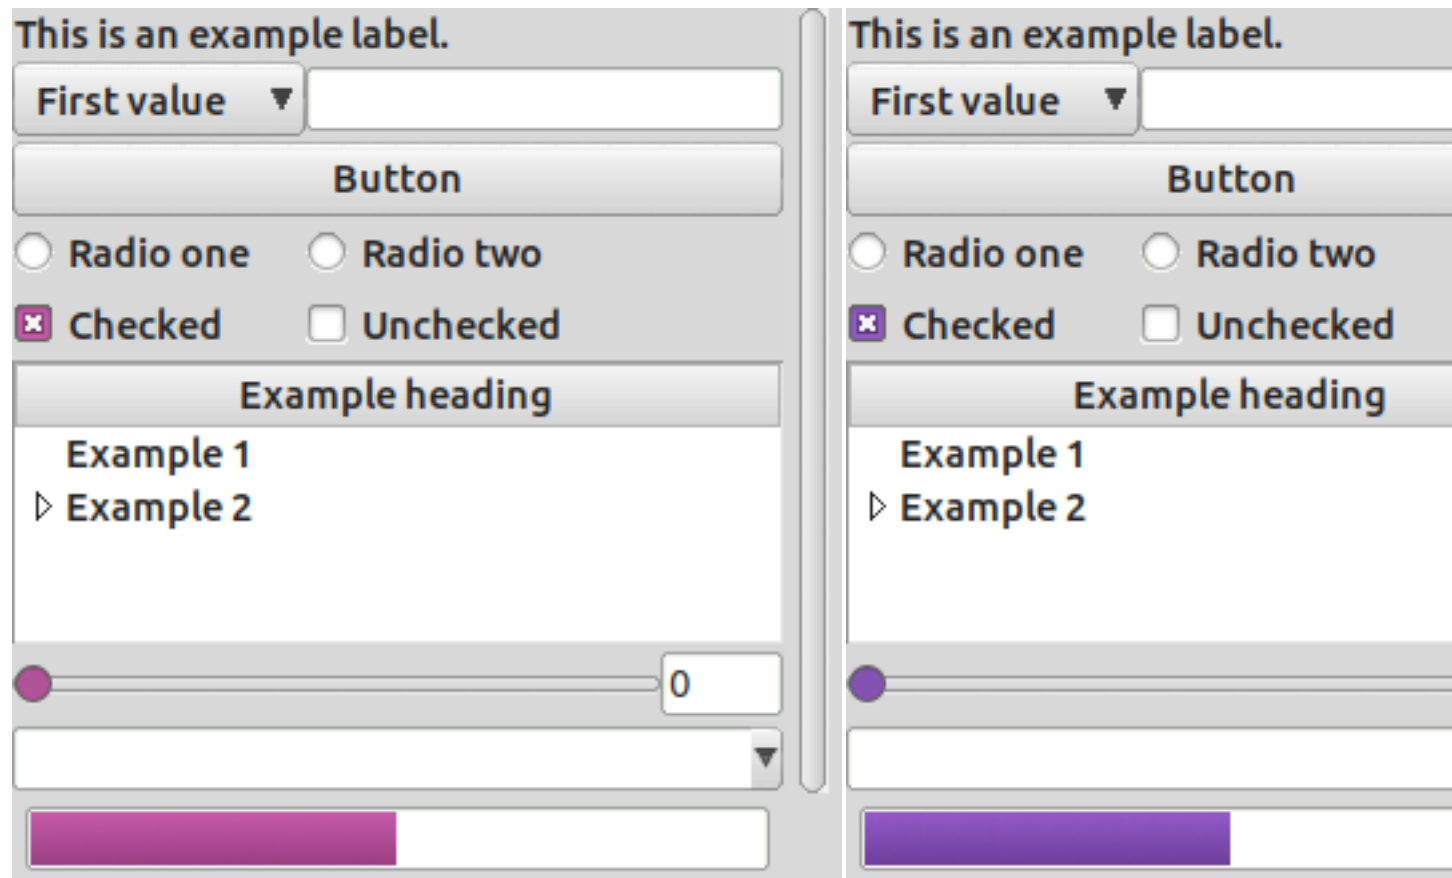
This is an example label.

First value

Button

Radio one Radio two

Checked Unchecked

Example heading

Example 1

Example 2

0

This is an example label.

First value

Button

Radio one Radio two

Checked Unchecked

Example heading

Example 1

Example 2